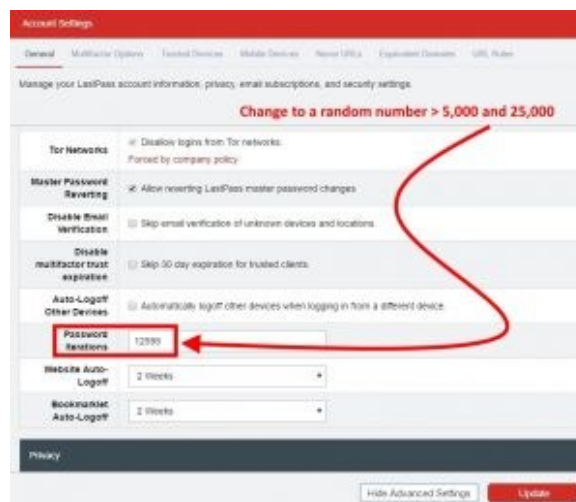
Account Settings

General | Multifactor Options | Trusted Devices | Mobile Devices | Never URLs | Equivalent Domains | URL Rules

Manage your LastPass account information, privacy, email subscriptions, and security settings.

Change to a random number > 5,000 and 25,000

| | |
|---|---|
| Tor Networks | Disallow logins from Tor networks. Forced by company policy |
| Master Password Reverting | Allow reverting LastPass master password changes |
| Disable Email Verification | Skip email verification of unknown devices and locations |
| Disable multifactor trust expiration | Skip 30 day expiration for trusted clients |
| Auto-Logoff Other Devices | Automatically logoff other devices when logging in from a different device |
| Password Iterations | 12599 |
| Website Auto-Logoff | 2 Weeks |
| Bookmarklet Auto-Logoff | 2 Weeks |

Privacy

Hide Advanced Settings | Update